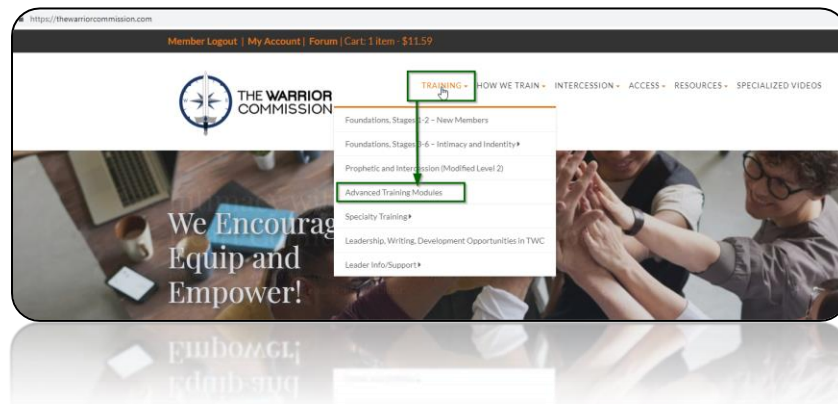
https://thewarriorcommission.com

Member Logout | My Account | Forum | Cart: 1 item - $11.59

THE WARRIOR COMMISSION

TRAINING HOW WE TRAIN INTERCESSION ACCESS RESOURCES SPECIALIZED VIDEOS

Foundations, Stages 1-2 – New Members
Foundations, Stages 3-6 – Intimacy and Indentity
Prophetic and Intercession (Modified Level 2)
Advanced Training Modules
Specialty Training
Leadership, Writing, Development Opportunities in TWC
Leader Info/Support

We Encourag
Equip and
Empower!